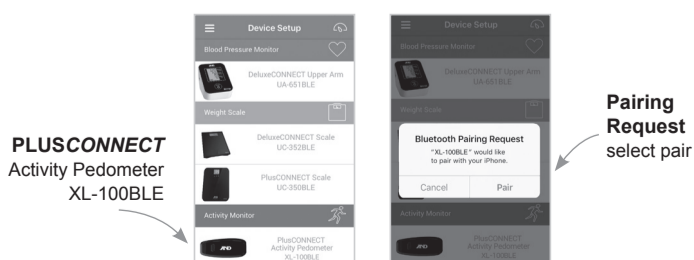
PLUSCONNECT
Activity Pedometer
XL-100BLE

Device Setup

Blood Pressure Monitor

DeluxeCONNECT Upper Arm
UA-651BLE

Weight Scale

DeluxeCONNECT Scale
UC-352BLE

PlusCONNECT Scale
UC-350BLE

Activity Monitor

A&D

PlusCONNECT
Activity Pedometer
XL-100BLE

Device Setup

Blood Pressure Monitor

DeluxeCONNECT Upper Arm
UA-651BLE

Weight Scale

Bluetooth Pairing Request
"XL-100BLE" would like to pair with your iPhone.

Cancel
Pair

Activity Monitor

PlusCONNECT
Activity Pedometer
XL-100BLE

Pairing
Request
select pair